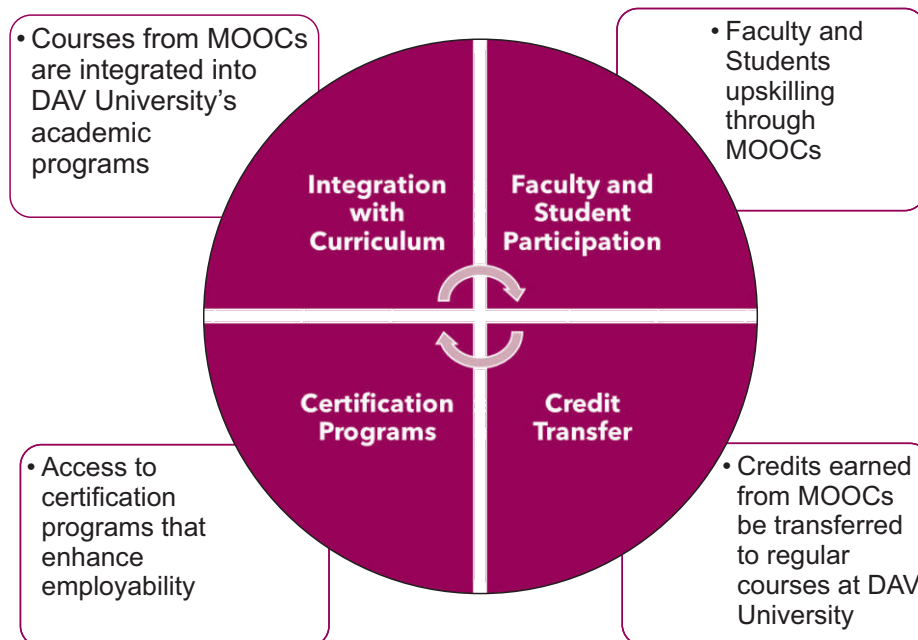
• Courses from MOOCs are integrated into DAV University's academic programs

• Faculty and Students upskilling through MOOCs

Integration with Curriculum

Faculty and Student Participation

Certification Programs

Credit Transfer

• Access to certification programs that enhance employability

• Credits earned from MOOCs be transferred to regular courses at DAV University